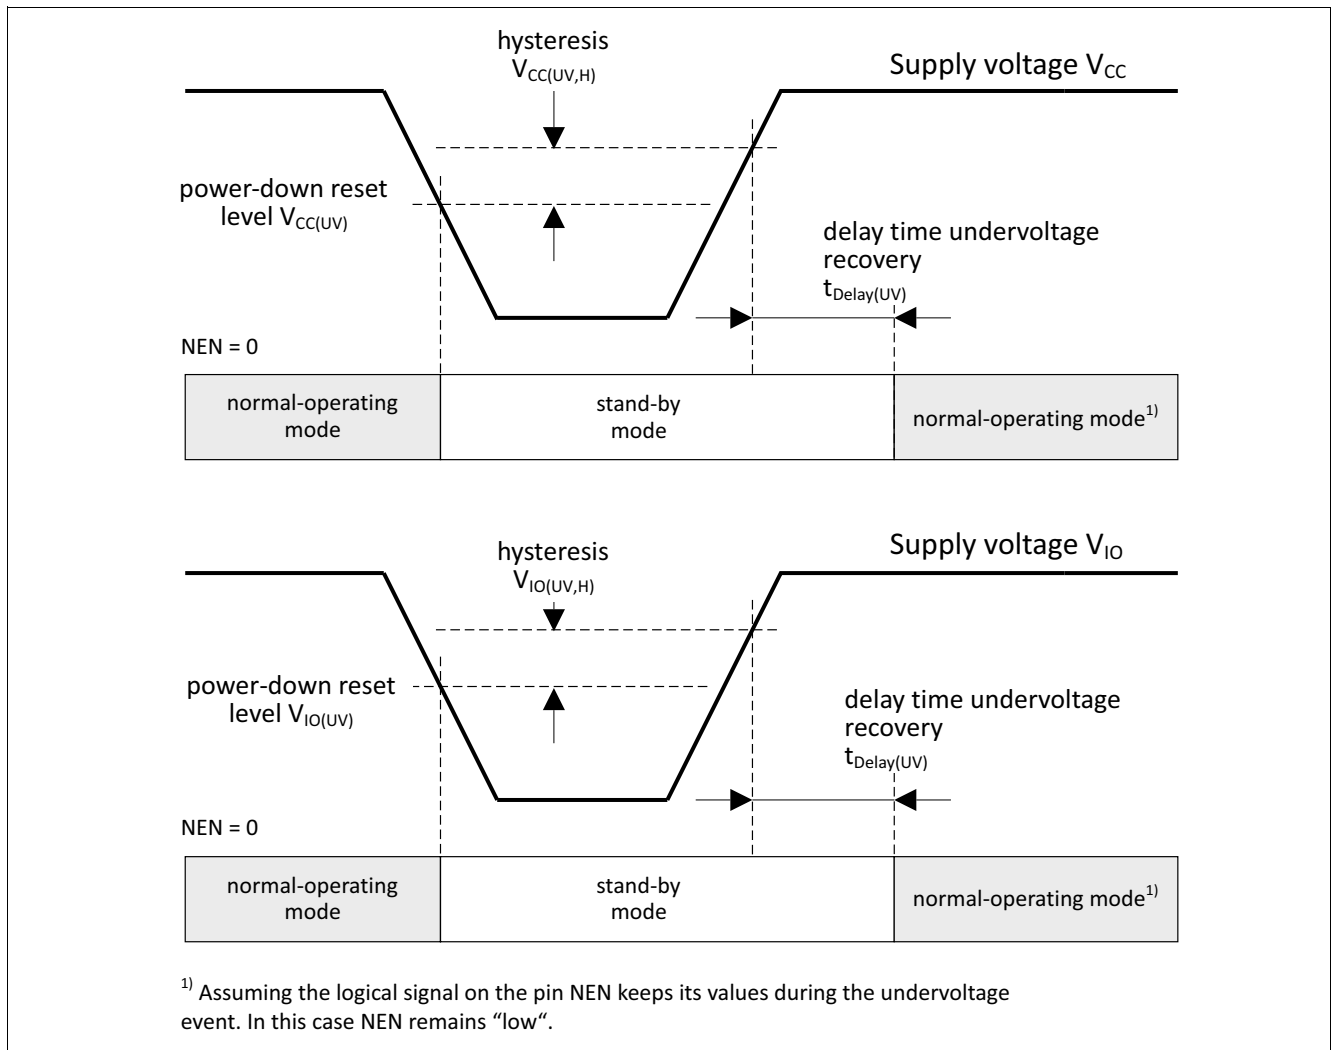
hysteresis $V_{CC(UV,H)}$

Supply voltage $V_{CC}$

power-down reset level $V_{CC(UV)}$

delay time undervoltage recovery $t_{Delay(UV)}$

NEN = 0

normal-operating mode

stand-by mode

normal-operating mode$^{1)}$

hysteresis $V_{IO(UV,H)}$

Supply voltage $V_{IO}$

power-down reset level $V_{IO(UV)}$

delay time undervoltage recovery $t_{Delay(UV)}$

NEN = 0

normal-operating mode

stand-by mode

normal-operating mode$^{1)}$

$^{1)}$ Assuming the logical signal on the pin NEN keeps its values during the undervoltage event. In this case NEN remains “low“.